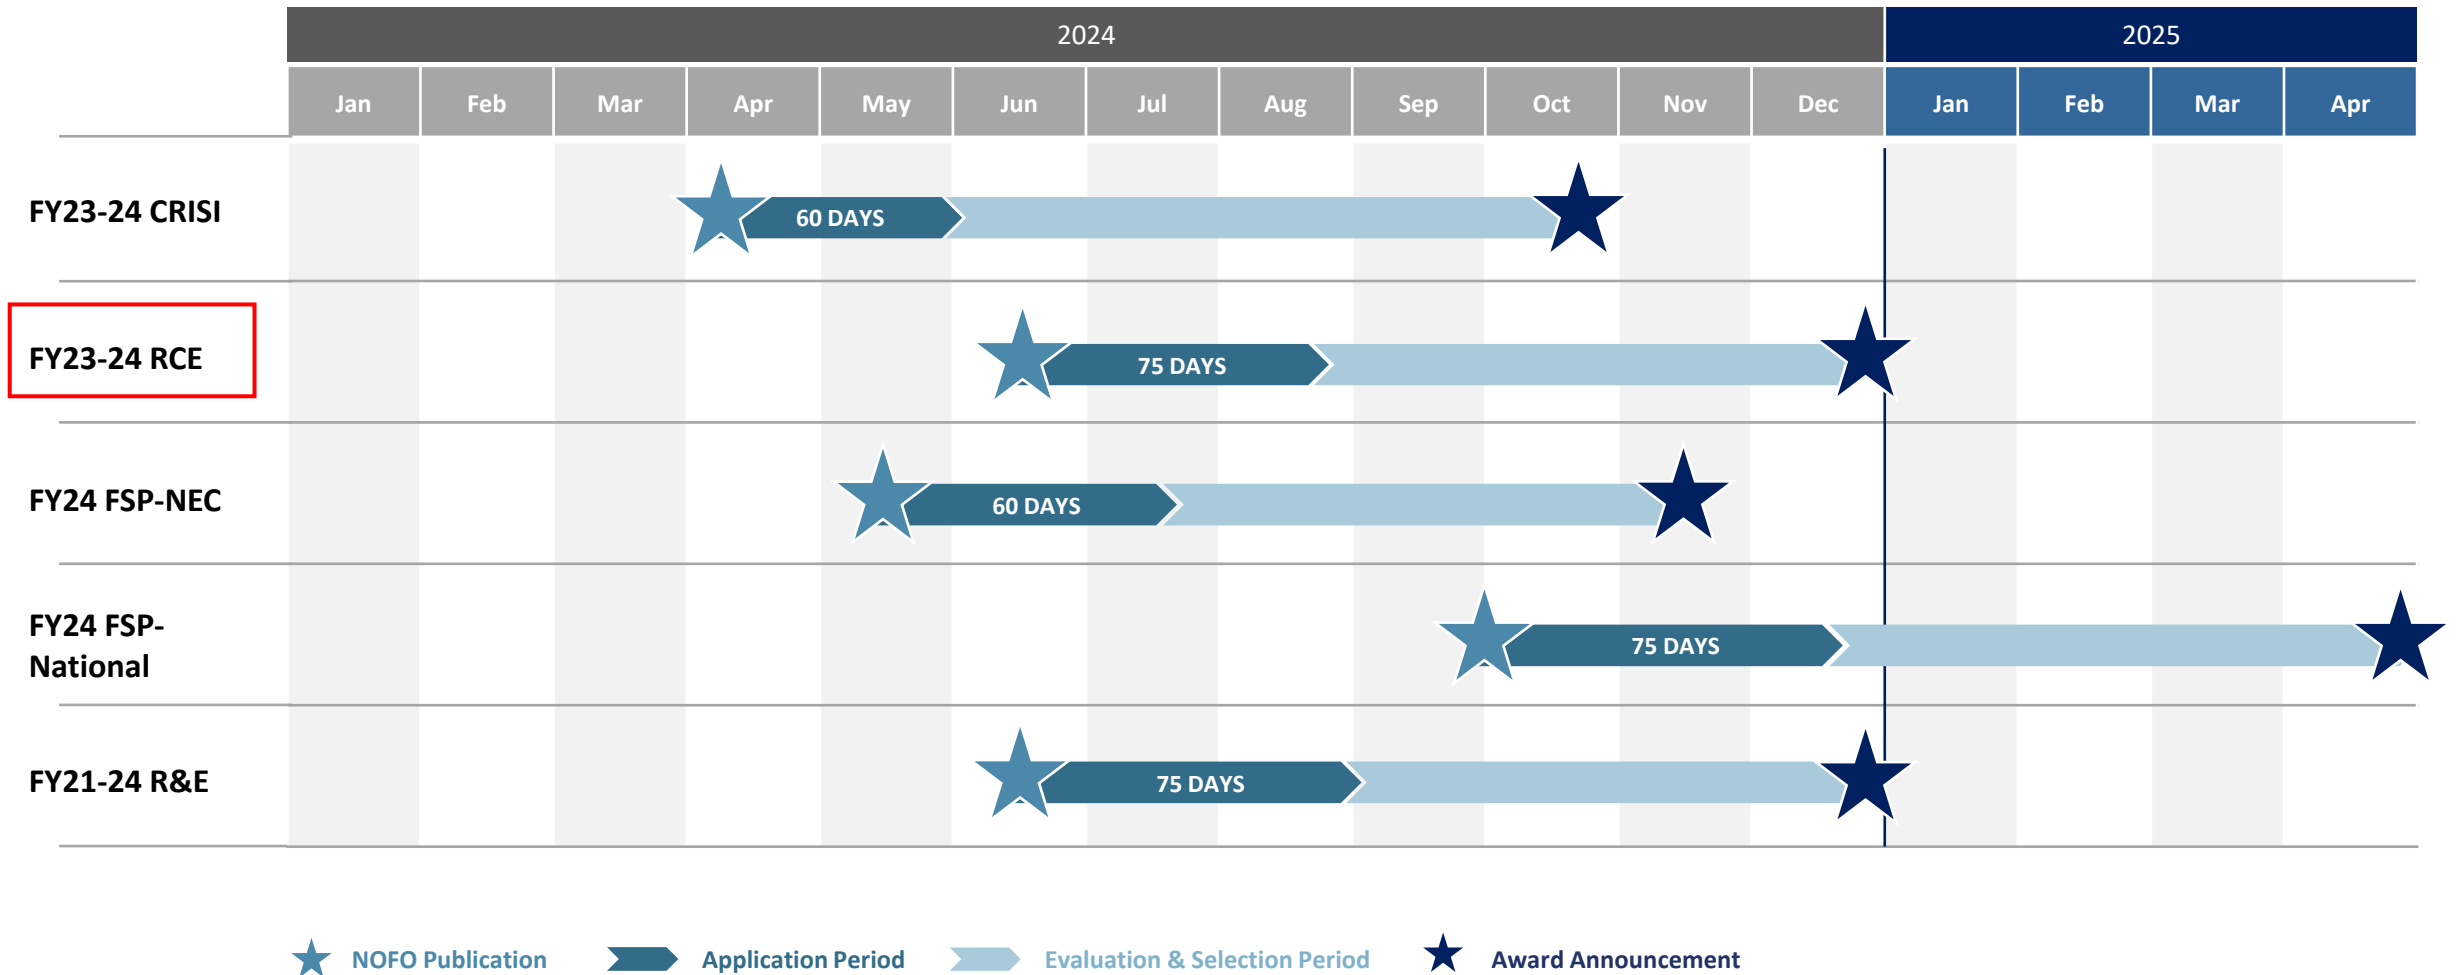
| | 2024 | | | | | | | | | | | | 2025 | | | |
|---|---|---|---|---|---|---|---|---|---|---|---|---|---|---|---|---|
| | Jan | Feb | Mar | Apr | May | Jun | Jul | Aug | Sep | Oct | Nov | Dec | Jan | Feb | Mar | Apr |

FY23-24 CRISI
60 DAYS

FY23-24 RCE
75 DAYS

FY24 FSP-NEC
60 DAYS

FY24 FSP-National
75 DAYS

FY21-24 R&E
75 DAYS

NOFO Publication
Application Period
Evaluation & Selection Period
Award Announcement